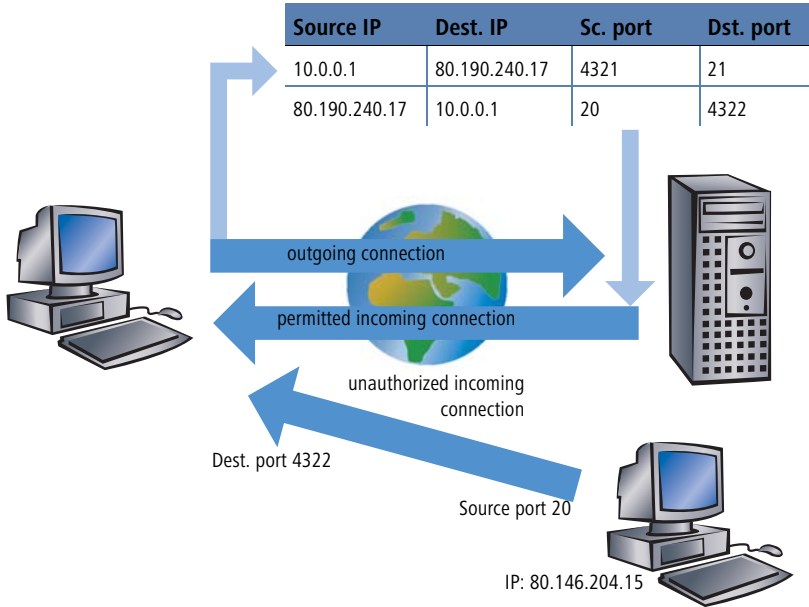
| Source IP | Dest. IP | Sc. port | Dst. port |
|---|---|---|---|
| 10.0.0.1 | 80.190.240.17 | 4321 | 21 |
| 80.190.240.17 | 10.0.0.1 | 20 | 4322 |

outgoing connection

permitted incoming connection

unauthorized incoming connection

Dest. port 4322

Source port 20

IP: 80.146.204.15